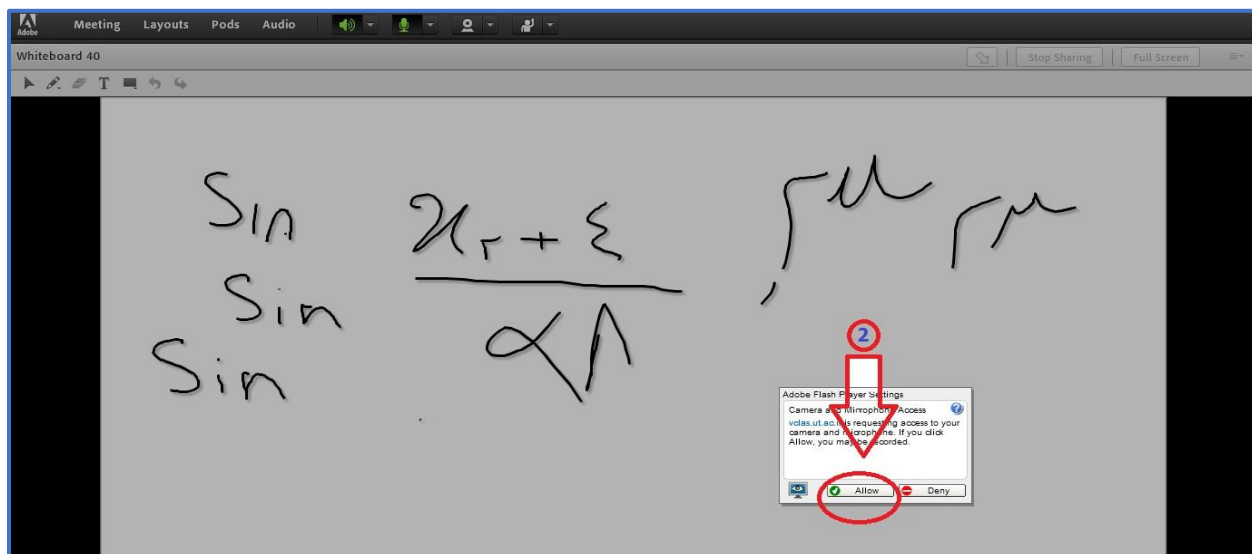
Adobe Meeting Layouts Pods Audio

Whiteboard 40

Stop Sharing Full Screen

T

Sin $\frac{x_r + \xi}{\alpha\Lambda}$ ,۳۸ ۳۸

Sin

Sin

2

Adobe Flash P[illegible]yer Settings

Camera a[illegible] Micropho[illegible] Access

vclas.ut.ac.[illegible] is requesting access to your camera and m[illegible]rophone. If you click Allow, you ma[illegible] be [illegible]corded.

Allow Deny